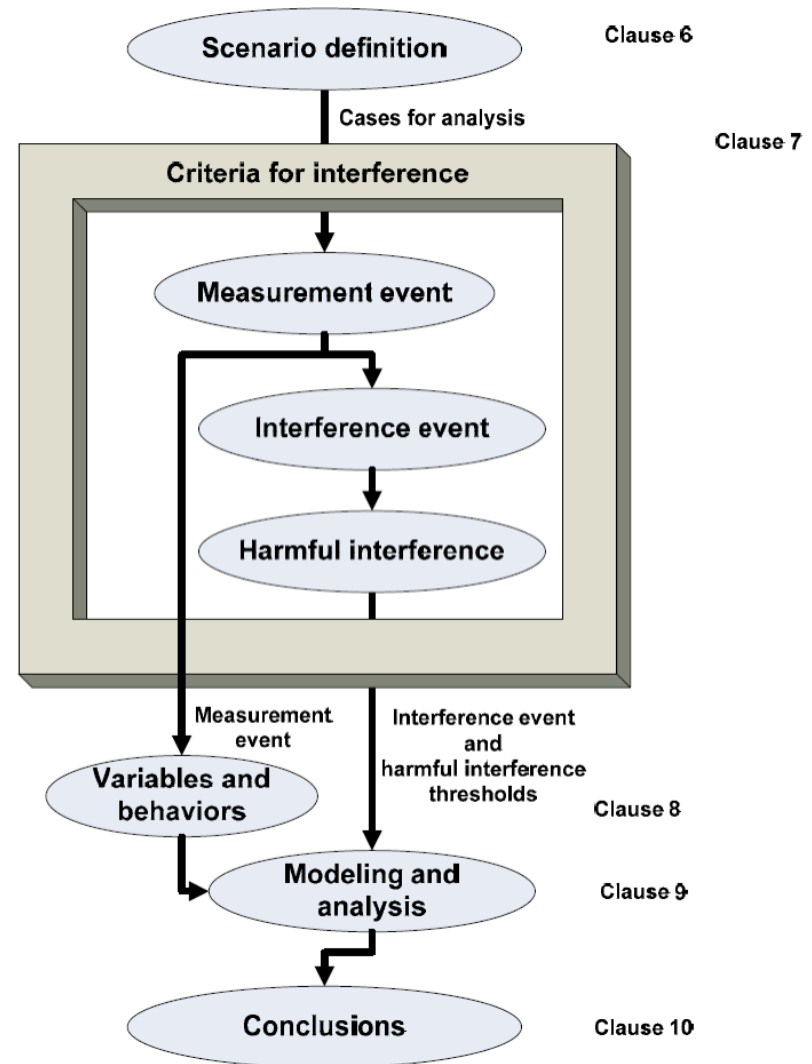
Scenario definition

Clause 6

Cases for analysis

Clause 7

Criteria for interference

Measurement event

Interference event

Harmful interference

Measurement event

Interference event and harmful interference thresholds

Variables and behaviors

Clause 8

Modeling and analysis

Clause 9

Conclusions

Clause 10